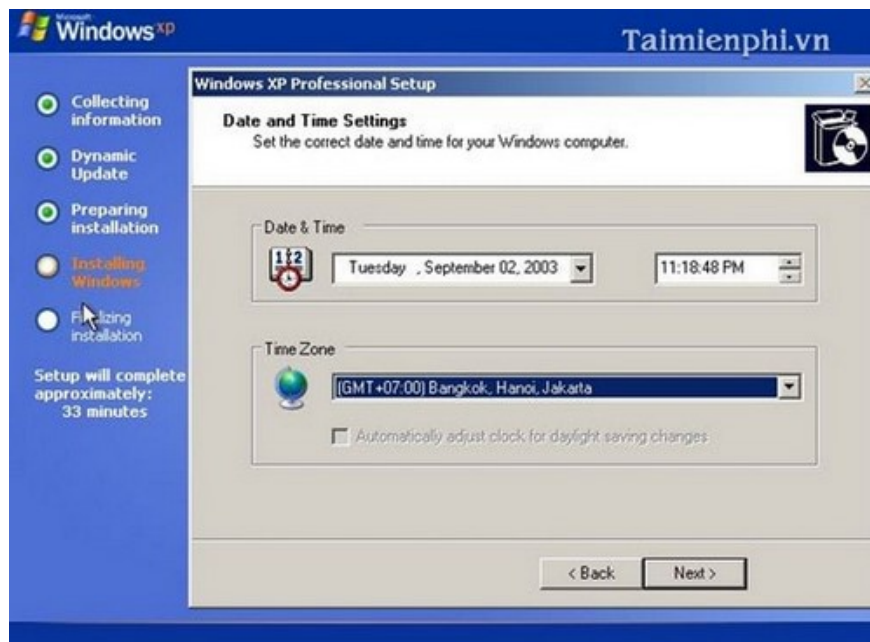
Microsoft Windows xp

Taimienphi.vn

Collecting information

Dynamic Update

Preparing installation

Installing Windows

Finalizing installation

Setup will complete approximately: 33 minutes

Windows XP Professional Setup

Date and Time Settings
Set the correct date and time for your Windows computer.

Date & Time

Tuesday , September 02, 2003

11:18:48 PM

Time Zone

(GMT+07:00) Bangkok, Hanoi, Jakarta

Automatically adjust clock for daylight saving changes

< Back

Next >